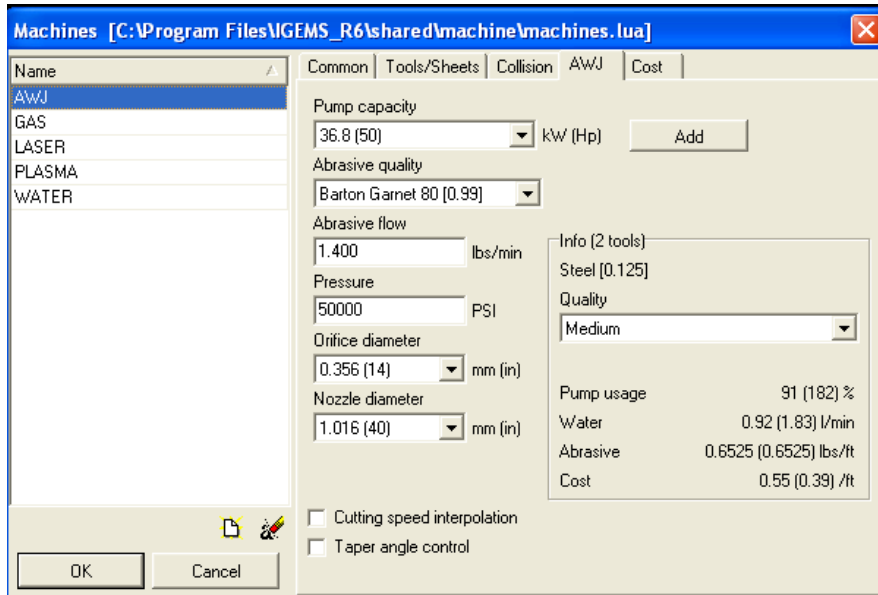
Machines [C:\Program Files\IGEMS_R6\shared\machine\machines.lua]

Name
AWJ
GAS
LASER
PLASMA
WATER

OK
Cancel

Common | Tools/Sheets | Collision | AWJ | Cost

Pump capacity
36.8 (50) kW (Hp)
Add
Abrasive quality
Barton Garnet 80 [0.99]
Abrasive flow
1.400 lbs/min
Pressure
50000 PSI
Orifice diameter
0.356 (14) mm (in)
Nozzle diameter
1.016 (40) mm (in)

Info (2 tools)
Steel [0.125]
Quality
Medium
Pump usage 91 (182) %
Water 0.92 (1.83) l/min
Abrasive 0.6525 (0.6525) lbs/ft
Cost 0.55 (0.39) /ft

Cutting speed interpolation
Taper angle control